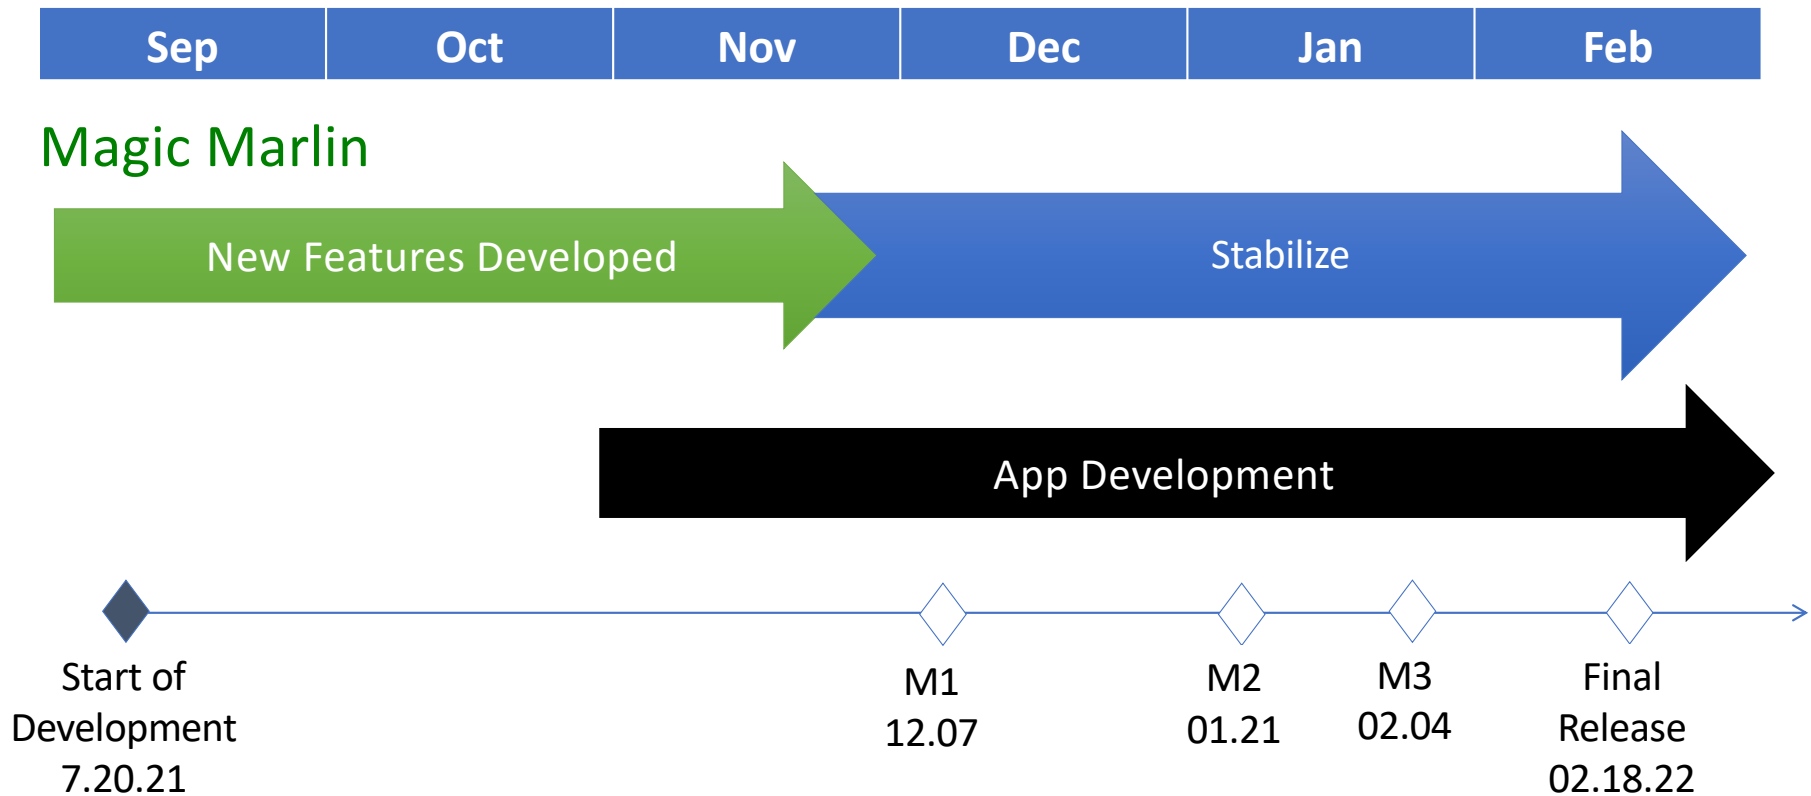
| Sep | Oct | Nov | Dec | Jan | Feb |
|---|---|---|---|---|---|

Magic Marlin

New Features Developed

Stabilize

App Development

Start of Development 7.20.21

M1 12.07

M2 01.21

M3 02.04

Final Release 02.18.22